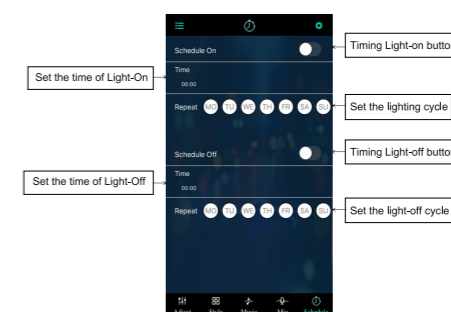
Schedule On

Timing Light-on butto

Set the time of Light-On

Time
00:00

Repeat MO TU WE TH FR SA SU

Set the lighting cycle

Schedule Off

Timing Light-off butto

Set the time of Light-Off

Time
00:00

Repeat MO TU WE TH FR SA SU

Set the light-off cycle

Adjust Style Music Mic Schedule